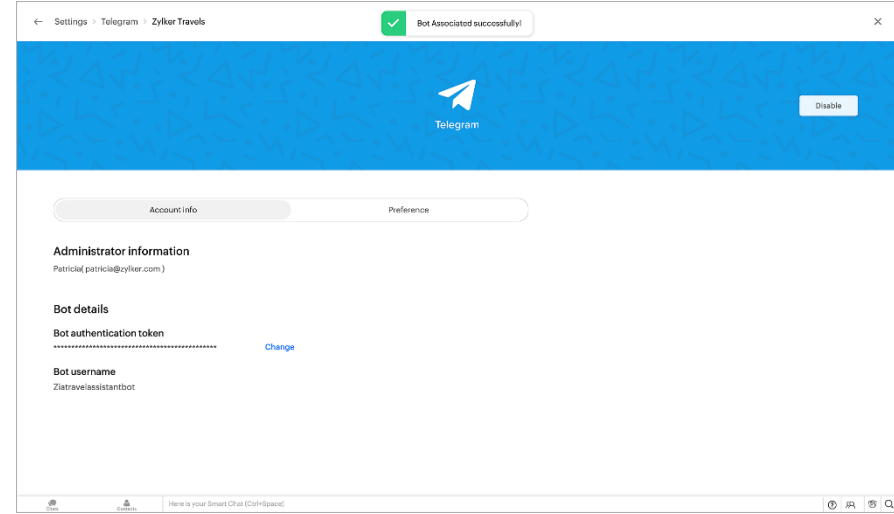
Settings > Telegram > Zylker Travels

Bot Associated successfully!

Telegram

Disable

Account info

Preference

Administrator information

Patricia( patricia@zylker.com )

Bot details

Bot authentication token

**********************************************

Change

Bot username

Ziatravelassistantbot

Chats

Contacts

Here is your Smart Chat (Ctrl+Space)